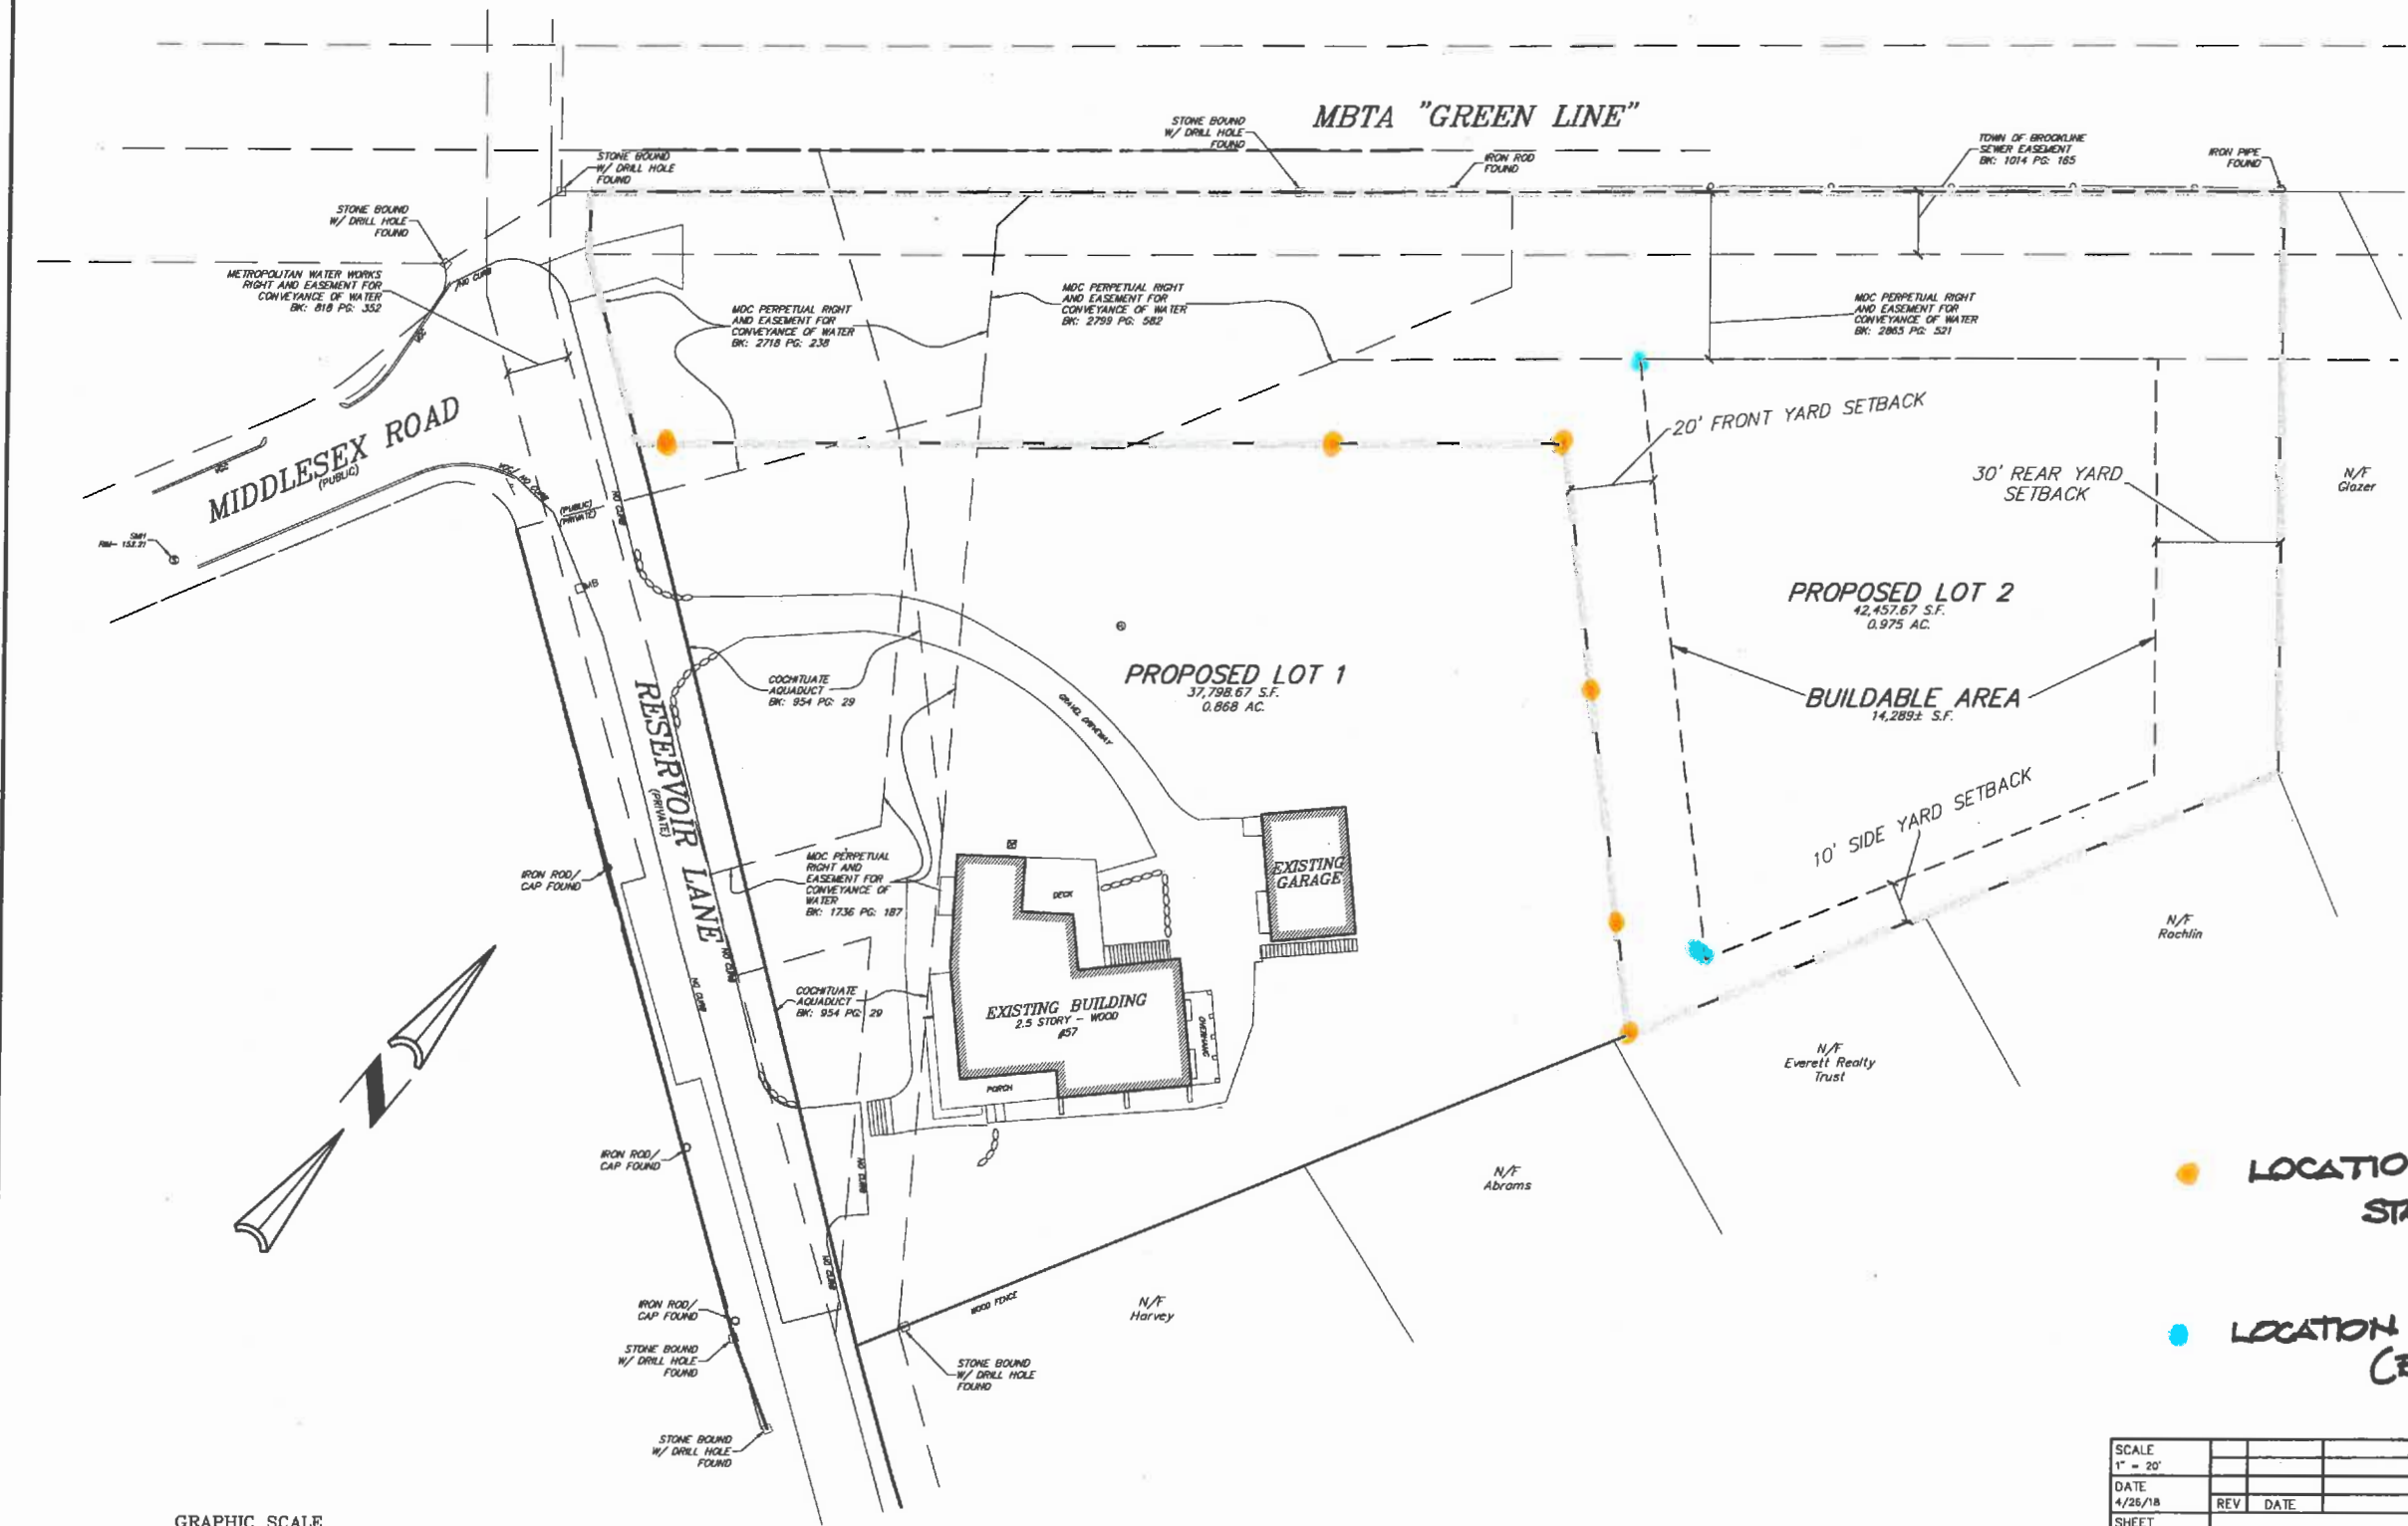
MBTA "GREEN LINE"

STONE BOUND W/ DRILL HOLE FOUND

STONE BOUND W/ DRILL HOLE FOUND

IRON ROD FOUND

TOWN OF BROOKLINE SEWER EASEMENT BK: 1014 PG: 165

IRON PIPE FOUND

STONE BOUND W/ DRILL HOLE FOUND

METROPOLITAN WATER WORKS RIGHT AND EASEMENT FOR CONVEYANCE OF WATER BK: 818 PG: 352

MDC PERPETUAL RIGHT AND EASEMENT FOR CONVEYANCE OF WATER BK: 2718 PG: 238

MDC PERPETUAL RIGHT AND EASEMENT FOR CONVEYANCE OF WATER BK: 2799 PG: 582

MDC PERPETUAL RIGHT AND EASEMENT FOR CONVEYANCE OF WATER BK: 2865 PG: 521

MIDDLESEX ROAD (PUBLIC)

20' FRONT YARD SETBACK

30' REAR YARD SETBACK

N/F Glazer

(PUBLIC) (PRIVATE)

PROPOSED LOT 2
42,457.67 S.F.
0.975 AC.

PROPOSED LOT 1
37,798.67 S.F.
0.868 AC.

COCHITUATE AQUADUCT BK: 954 PG: 29

BUILDABLE AREA
14,289± S.F.

RESERVOIR LANE (PRIVATE)

10' SIDE YARD SETBACK

MDC PERPETUAL RIGHT AND EASEMENT FOR CONVEYANCE OF WATER BK: 1736 PG: 187

EXISTING GARAGE

IRON ROD/ CAP FOUND

DECK

N/F Rochlin

COCHITUATE AQUADUCT BK: 954 PG: 29

EXISTING BUILDING
2.5 STORY - WOOD
#57

PORCH

N/F Everett Realty Trust

IRON ROD/ CAP FOUND

N/F Abrams

LOCATIO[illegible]
ST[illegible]

IRON ROD/ CAP FOUND

WOOD FENCE

N/F Harvey

STONE BOUND W/ DRILL HOLE FOUND

STONE BOUND W/ DRILL HOLE FOUND

LOCATION
(C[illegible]

STONE BOUND W/ DRILL HOLE FOUND

GRAPHIC SCALE

| SCALE 1" = 20' | | |
|---|---|---|
| DATE 4/25/18 | REV | DATE |
| SHEET | | |